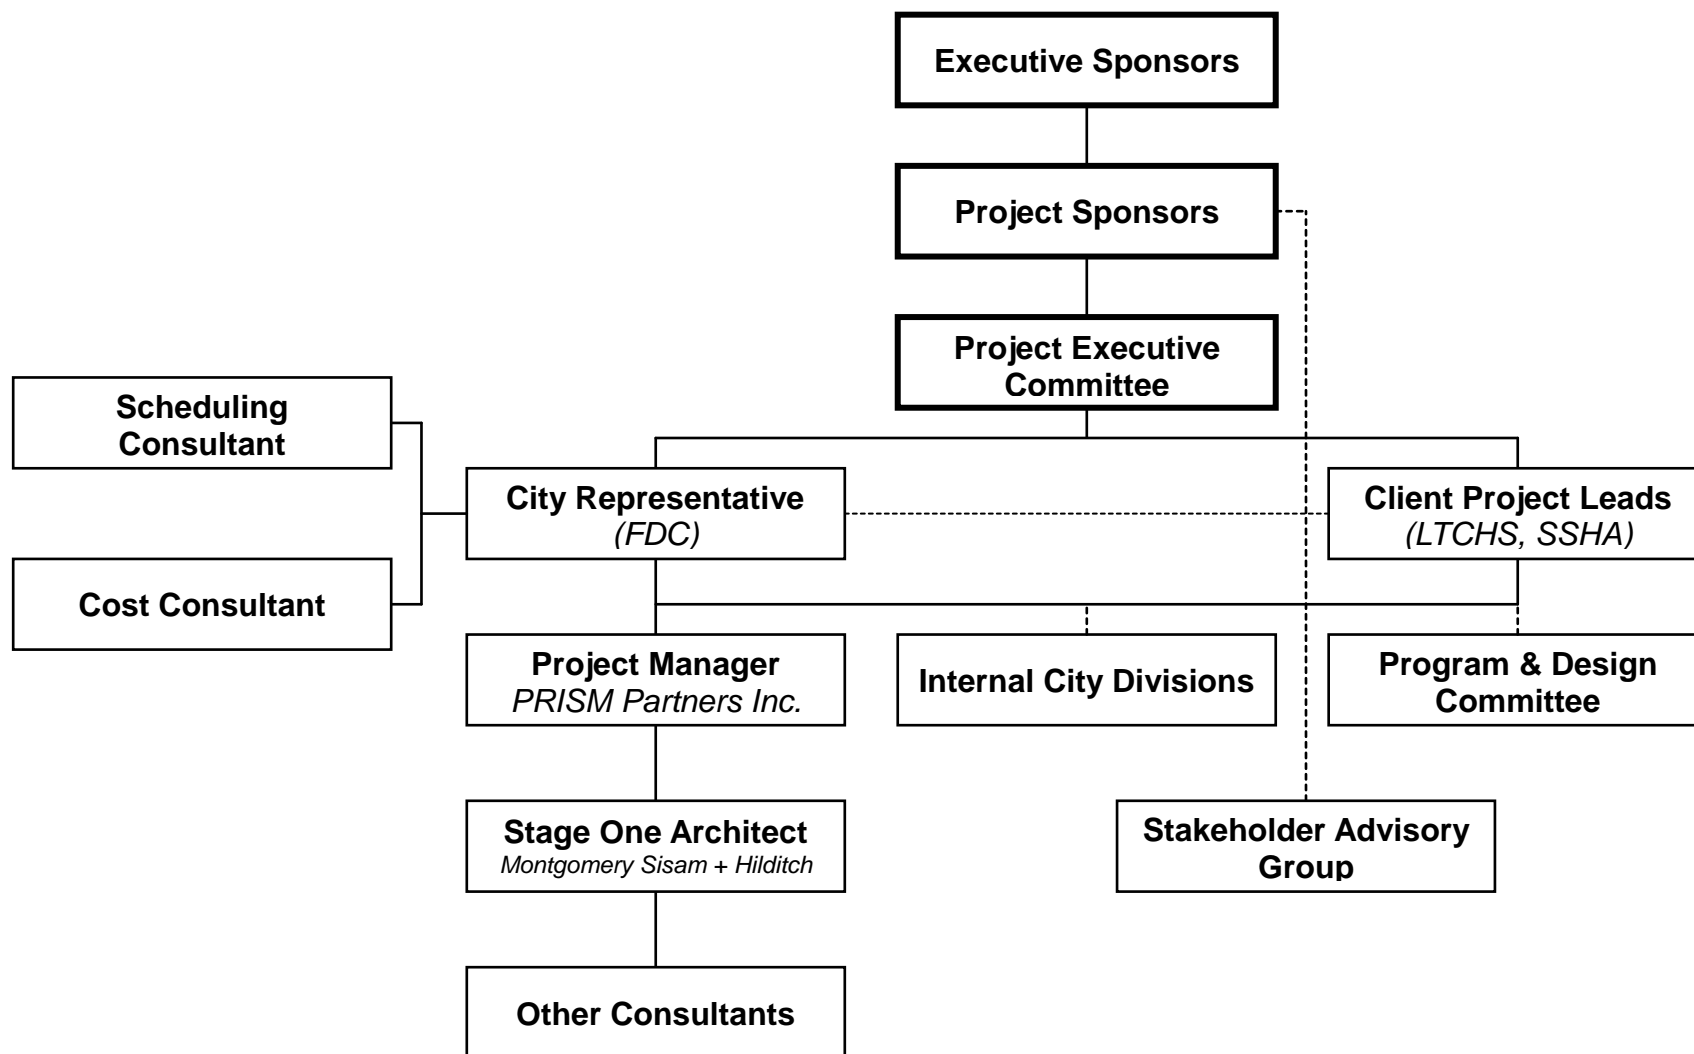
Executive Sponsors

Project Sponsors

Project Executive Committee

Scheduling Consultant

Cost Consultant

City Representative
(FDC)

Client Project Leads
(LTCHS, SSHA)

Project Manager
PRISM Partners Inc.

Internal City Divisions

Program & Design Committee

Stage One Architect
Montgomery Sisam + Hilditch

Stakeholder Advisory Group

Other Consultants